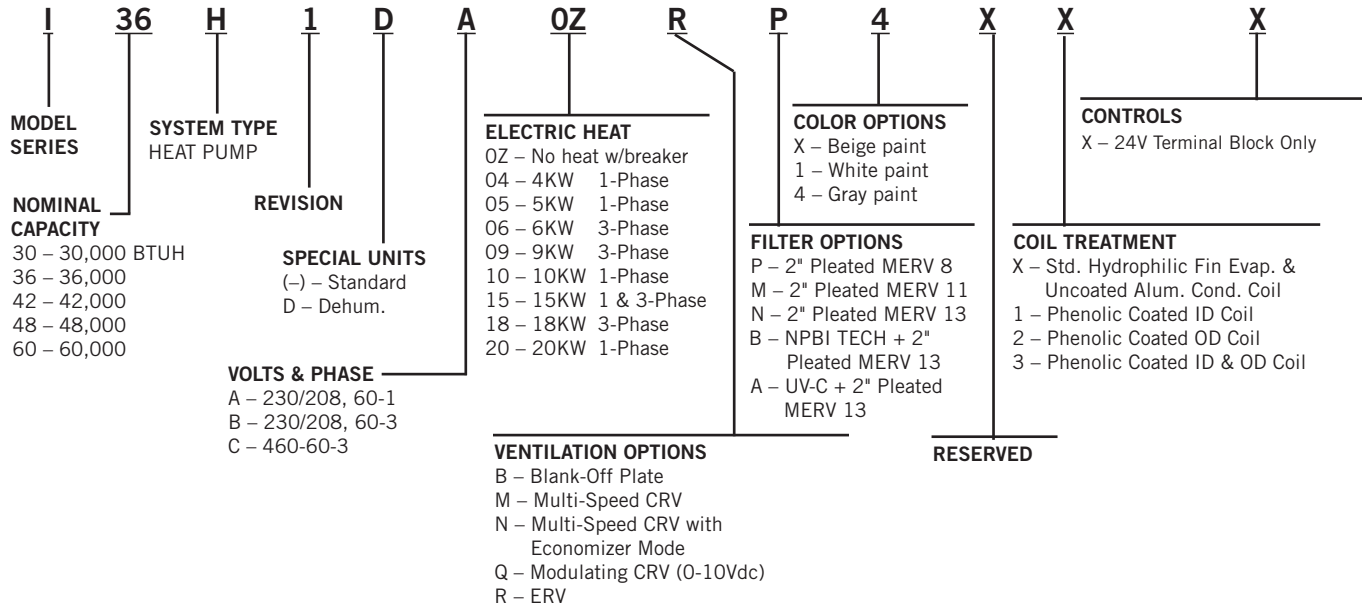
I 36 H 1 D A 0Z R P 4 X X X

MODEL SERIES

SYSTEM TYPE
HEAT PUMP

NOMINAL CAPACITY
30 – 30,000 BTUH
36 – 36,000
42 – 42,000
48 – 48,000
60 – 60,000

REVISION

SPECIAL UNITS
(–) – Standard
D – Dehum.

VOLTS & PHASE
A – 230/208, 60-1
B – 230/208, 60-3
C – 460-60-3

ELECTRIC HEAT
0Z – No heat w/breaker
04 – 4KW 1-Phase
05 – 5KW 1-Phase
06 – 6KW 3-Phase
09 – 9KW 3-Phase
10 – 10KW 1-Phase
15 – 15KW 1 & 3-Phase
18 – 18KW 3-Phase
20 – 20KW 1-Phase

VENTILATION OPTIONS
B – Blank-Off Plate
M – Multi-Speed CRV
N – Multi-Speed CRV with Economizer Mode
Q – Modulating CRV (0-10Vdc)
R – ERV

COLOR OPTIONS
X – Beige paint
1 – White paint
4 – Gray paint

FILTER OPTIONS
P – 2" Pleated MERV 8
M – 2" Pleated MERV 11
N – 2" Pleated MERV 13
B – NPBI TECH + 2" Pleated MERV 13
A – UV-C + 2" Pleated MERV 13

RESERVED

CONTROLS
X – 24V Terminal Block Only

COIL TREATMENT
X – Std. Hydrophilic Fin Evap. & Uncoated Alum. Cond. Coil
1 – Phenolic Coated ID Coil
2 – Phenolic Coated OD Coil
3 – Phenolic Coated ID & OD Coil